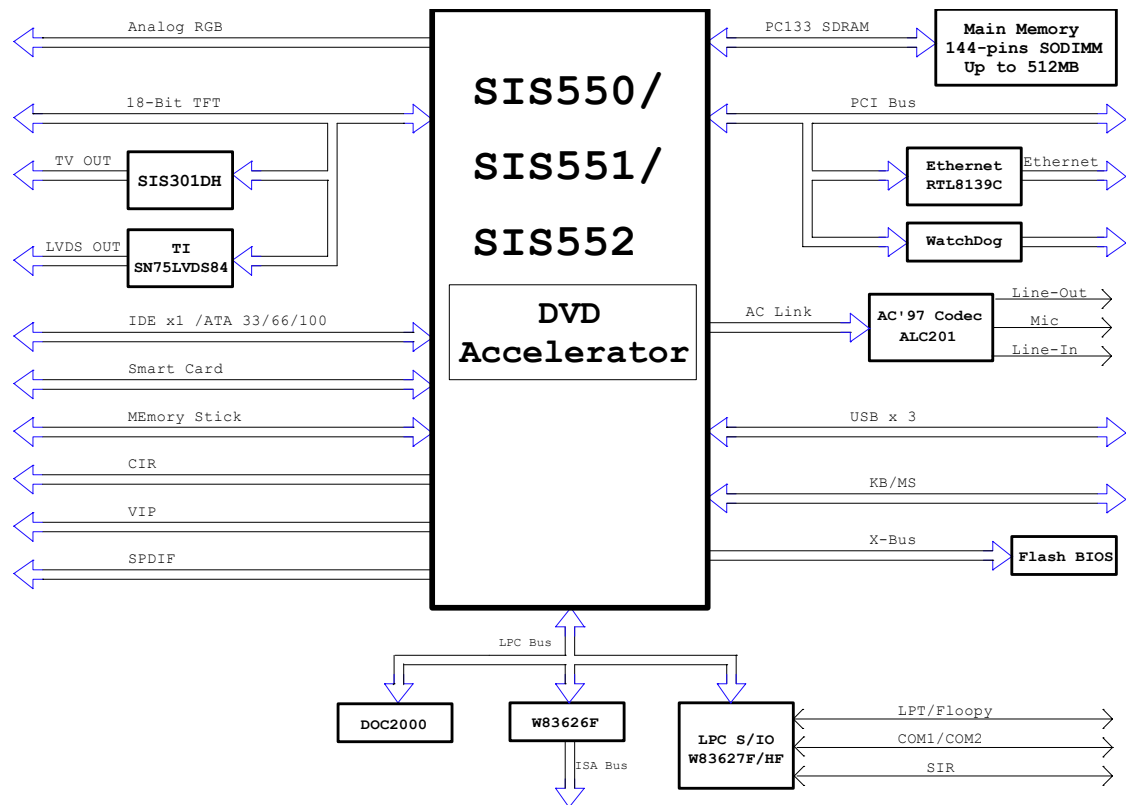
Analog RGB

18-Bit TFT

TV OUT

SIS301DH

LVDS OUT

TI
SN75LVDS84

IDE x1 /ATA 33/66/100

Smart Card

MEmory Stick

CIR

VIP

SPDIF

SIS550/
SIS551/
SIS552

DVD
Accelerator

PC133 SDRAM

Main Memory
144-pins SODIMM
Up to 512MB

PCI Bus

Ethernet
RTL8139C

Ethernet

WatchDog

AC Link

AC'97 Codec
ALC201

Line-Out

Mic

Line-In

USB x 3

KB/MS

X-Bus

Flash BIOS

LPC Bus

DOC2000

W83626F

ISA Bus

LPC S/IO
W83627F/HF

LPT/Floopy

COM1/COM2

SIR